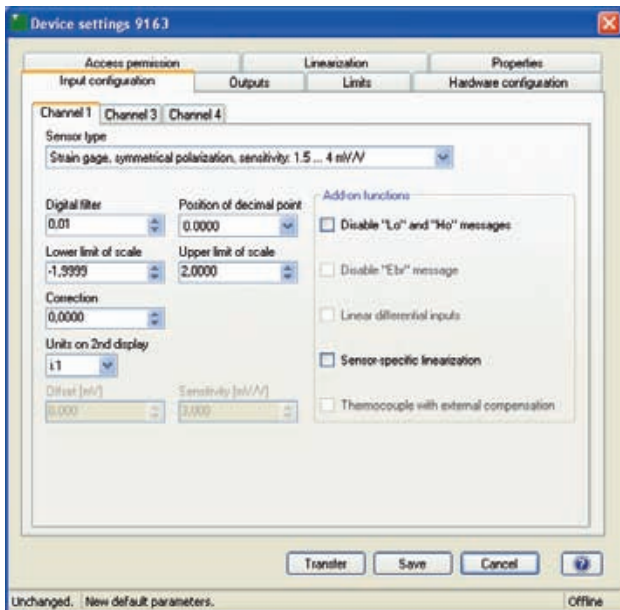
Device settings 9163

Access permission | Linearization | Properties
Input configuration | Outputs | Limits | Hardware configuration

Channel 1 | Channel 3 | Channel 4

Sensor type
Strain gage, symmetrical polarization, sensitivity: 1.5 ... 4 mV/V

Digital filter
0,01
Position of decimal point
0.0000
Lower limit of scale
-1,9999
Upper limit of scale
2,0000
Correction
0,0000
Units on 2nd display
i.1
Offset [mV]
0,000
Sensitivity [mV/V]
3,000

Add-on functions
Disable "Lo" and "Hi" messages
Disable "Ebr" message
Linear differential inputs
Sensor-specific linearization
Thermocouple with external compensation

Transfer | Save | Cancel

Unchanged. New default parameters. Offline